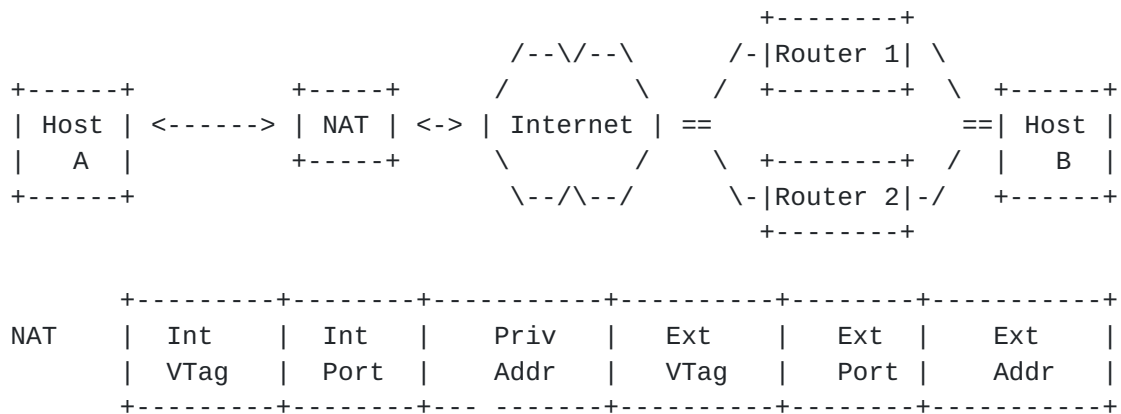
+--------+
/--\/--\      /-|Router 1| \
+------+         +-----+    /        \    /  +--------+  \  +------+
| Host | <------> | NAT | <-> | Internet | ==                ==| Host |
|  A   |         +-----+    \        /    \  +--------+  /  |  B   |
+------+                     \--/\--/      \-|Router 2|-/   +------+
+--------+

+---------+--------+-----------+----------+--------+-----------+
NAT | Int | Int | Priv | Ext | Ext | Ext |
| VTag | Port | Addr | VTag | Port | Addr |
+---------+--------+-----------+----------+--------+-----------+